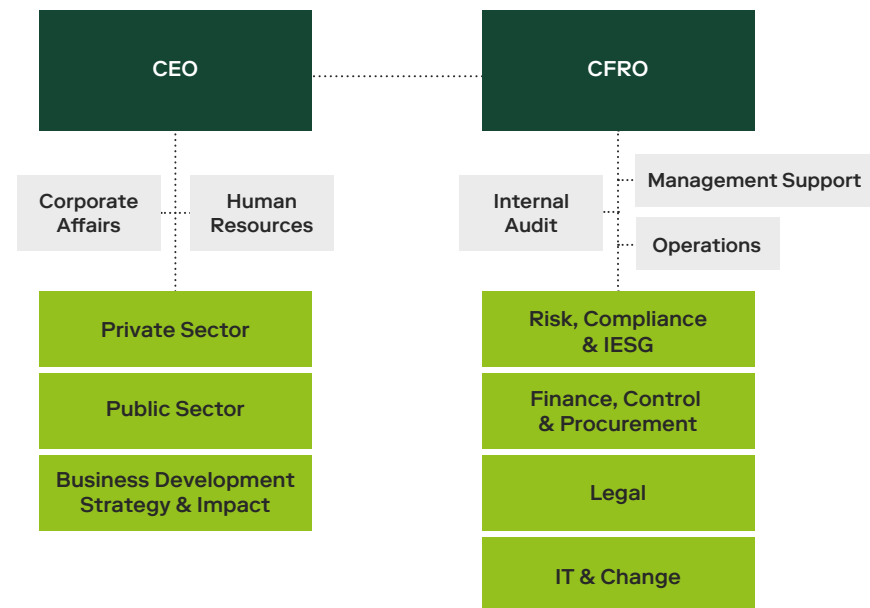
CEO

CFRO

Corporate Affairs

Human Resources

Internal Audit

Management Support

Operations

Private Sector

Public Sector

Business Development Strategy & Impact

Risk, Compliance & IESG

Finance, Control & Procurement

Legal

IT & Change